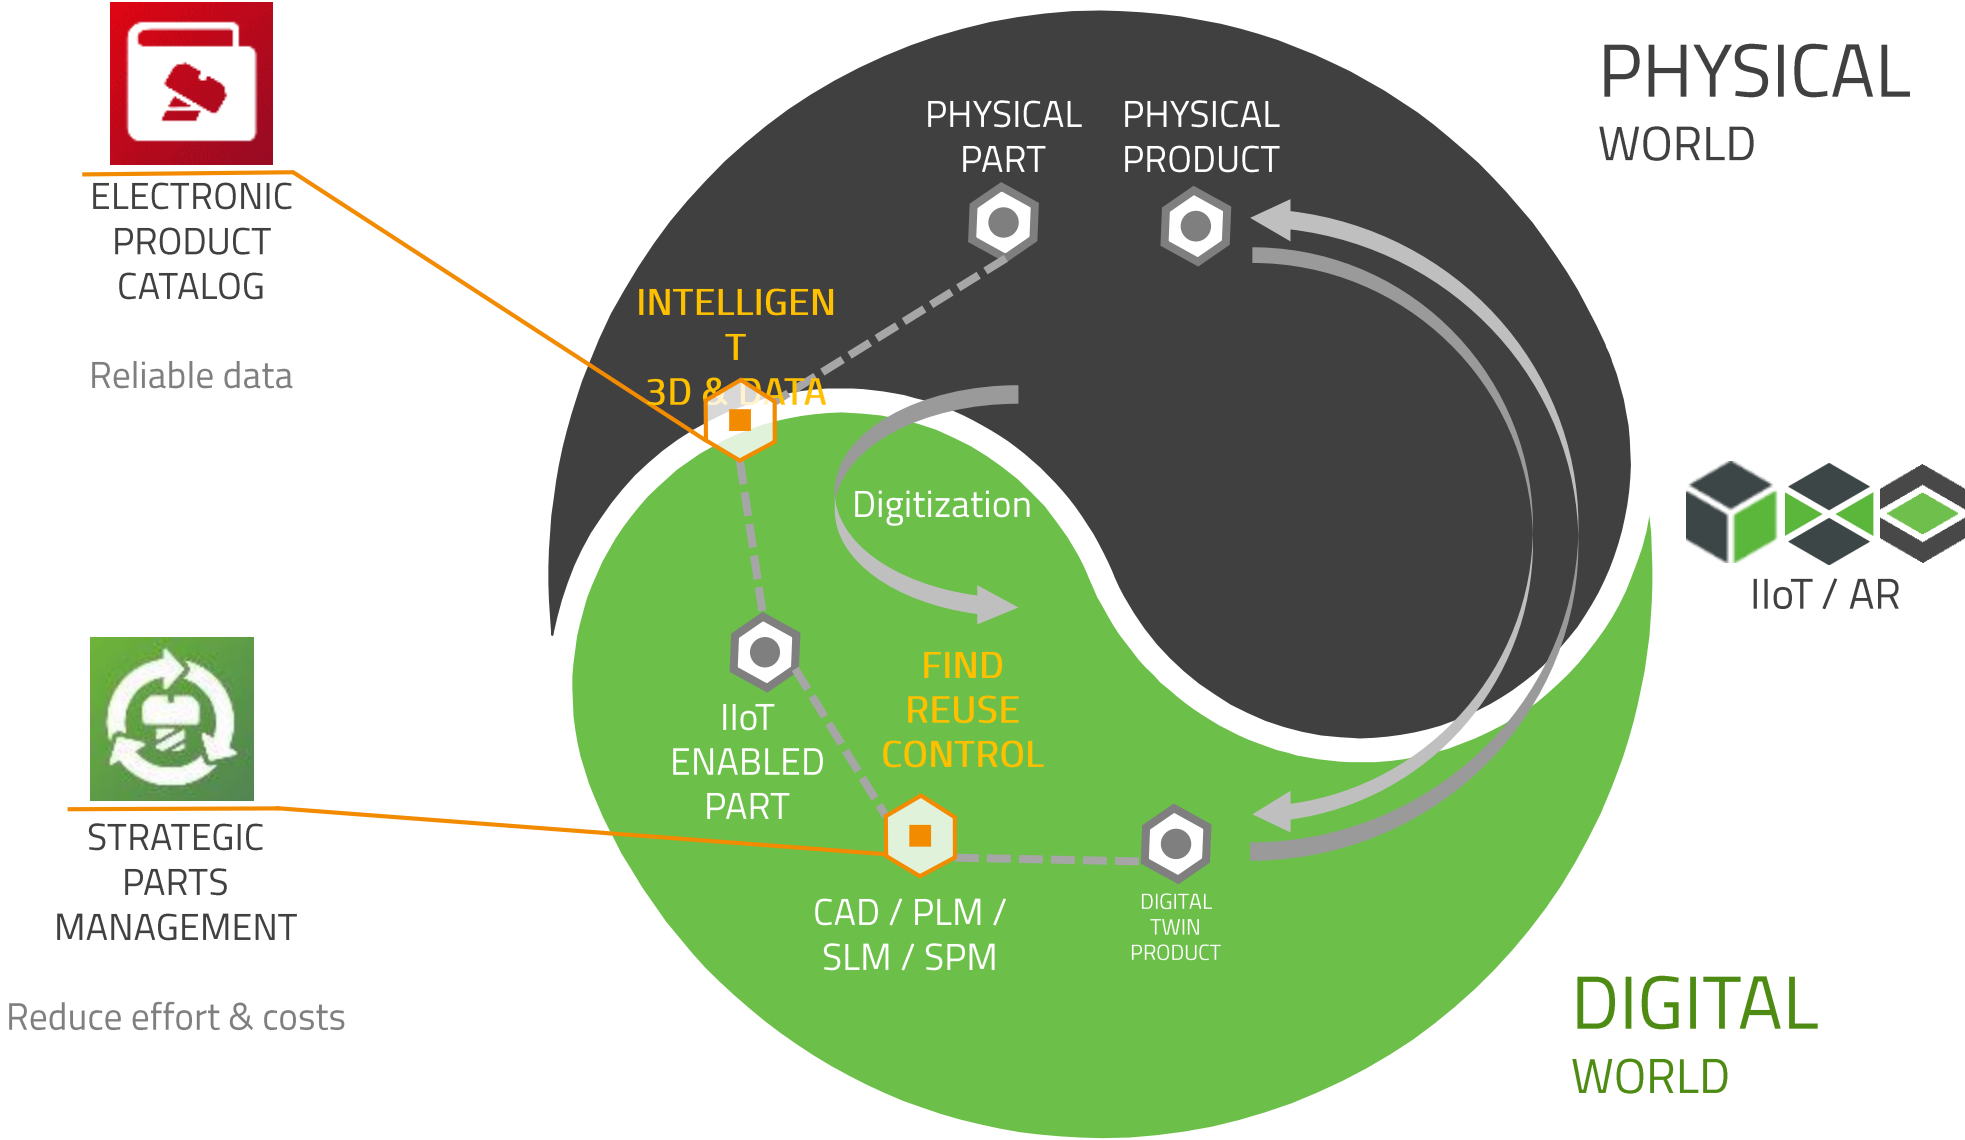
ELECTRONIC PRODUCT CATALOG

Reliable data

PHYSICAL PART

PHYSICAL PRODUCT

PHYSICAL WORLD

INTELLIGEN T 3D & DATA

Digitization

IIoT / AR

IIoT ENABLED PART

FIND REUSE CONTROL

STRATEGIC PARTS MANAGEMENT

Reduce effort & costs

CAD / PLM / SLM / SPM

DIGITAL TWIN PRODUCT

DIGITAL WORLD